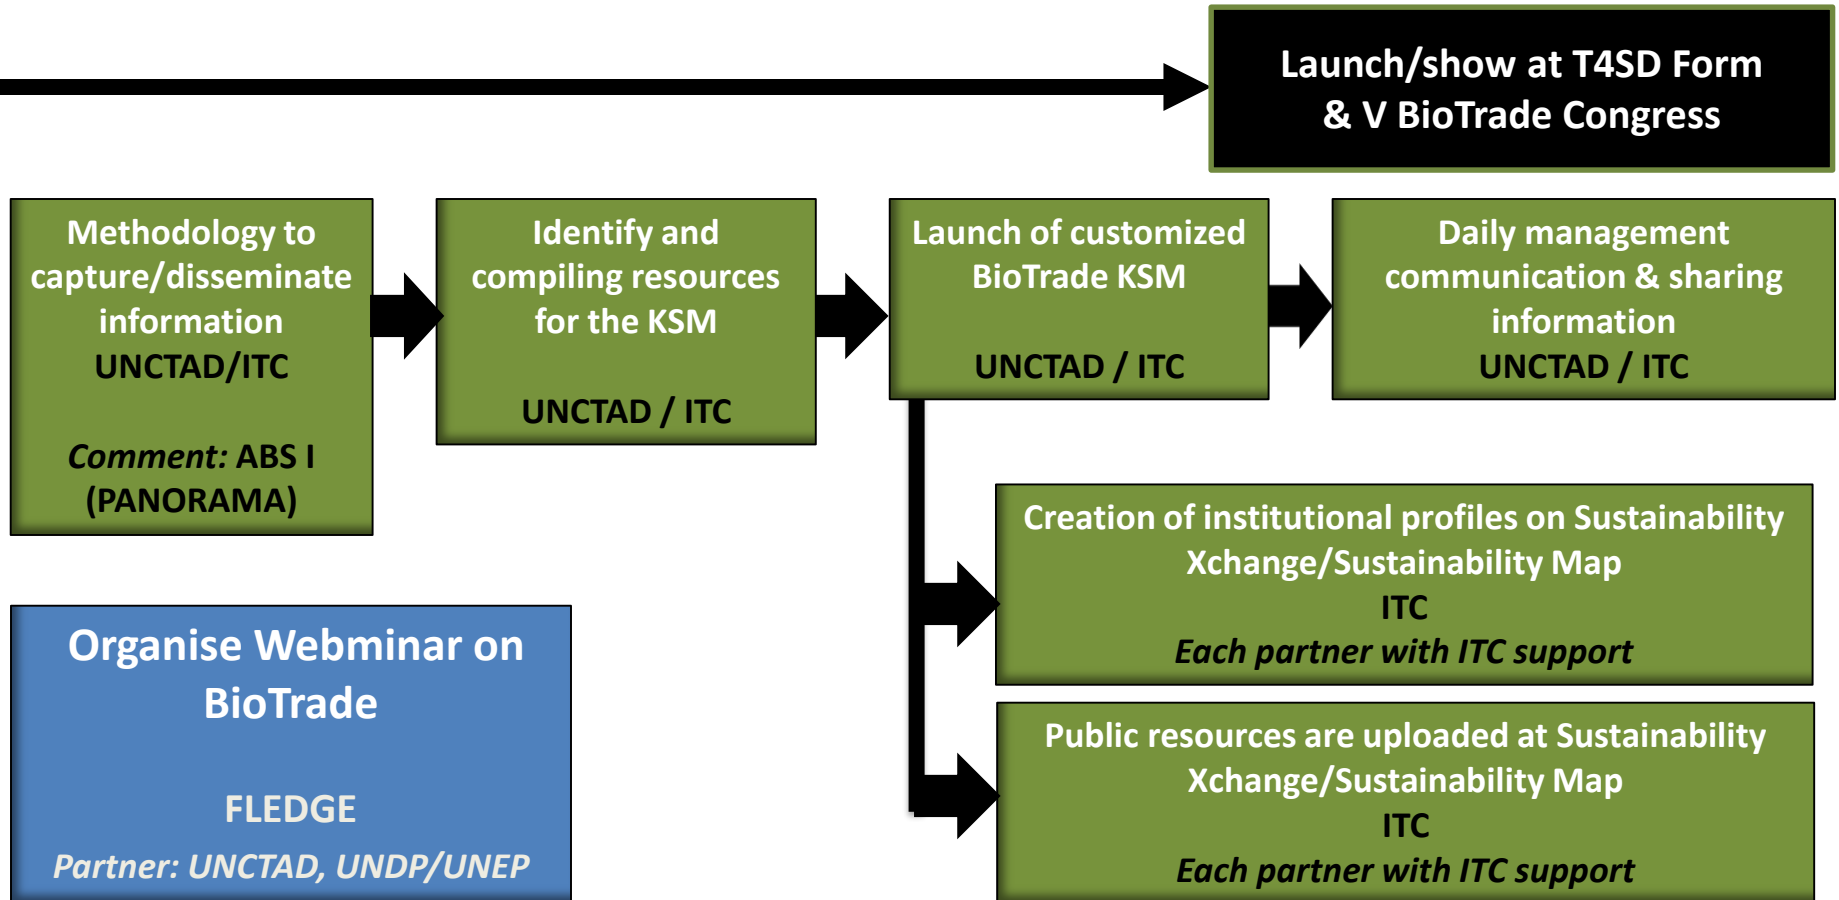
Launch/show at T4SD Form & V BioTrade Congress

Methodology to capture/disseminate information
UNCTAD/ITC

*Comment:* ABS I (PANORAMA)

Identify and compiling resources for the KSM

UNCTAD / ITC

Launch of customized BioTrade KSM

UNCTAD / ITC

Daily management communication & sharing information
UNCTAD / ITC

Creation of institutional profiles on Sustainability Xchange/Sustainability Map
ITC
*Each partner with ITC support*

Public resources are uploaded at Sustainability Xchange/Sustainability Map
ITC
*Each partner with ITC support*

Organise Webminar on BioTrade

FLEDGE
*Partner: UNCTAD, UNDP/UNEP*